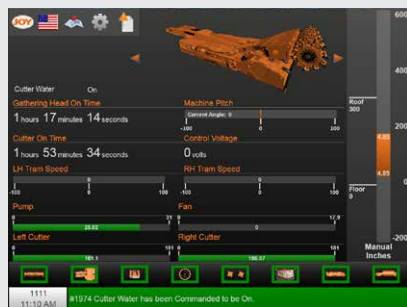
JOY

Cutter Water On

Gathering Head On Time
1 hours 17 minutes 14 seconds

Machine Pitch
Current Angle: 0
-100 0 100

Cutter On Time
1 hours 53 minutes 34 seconds

Control Voltage
0 volts

LH Tram Speed
-100 0 100

RH Tram Speed
-100 0 100

Pump
0 35
25.02

Fan
0 17.9

Left Cutter
0 101
101.1

Right Cutter
0 101
100.07

600
400
Roof
300
200
4.85
4.85
Floor
0
0
-200
Manual
Inches

1111
11:10 AM
#1974 Cutter Water has been Commanded to be On.